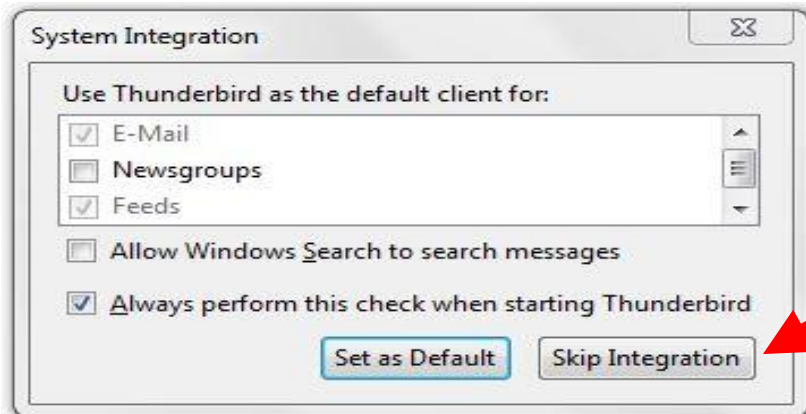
System Integration

Use Thunderbird as the default client for:

E-Mail

Newsgroups

Feeds

Allow Windows Search to search messages

Always perform this check when starting Thunderbird

Set as Default

Skip Integration